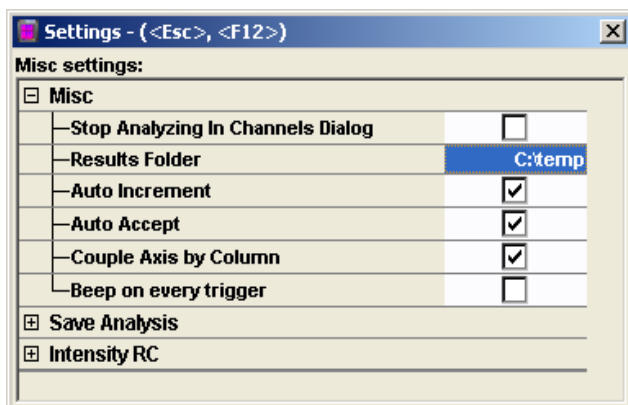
Settings - (<Esc>, <F12>)

Misc settings:

⊟ Misc

Stop Analyzing In Channels Dialog

Results Folder | C:\temp

Auto Increment

Auto Accept

Couple Axis by Column

Beep on every trigger

⊞ Save Analysis

⊞ Intensity RC